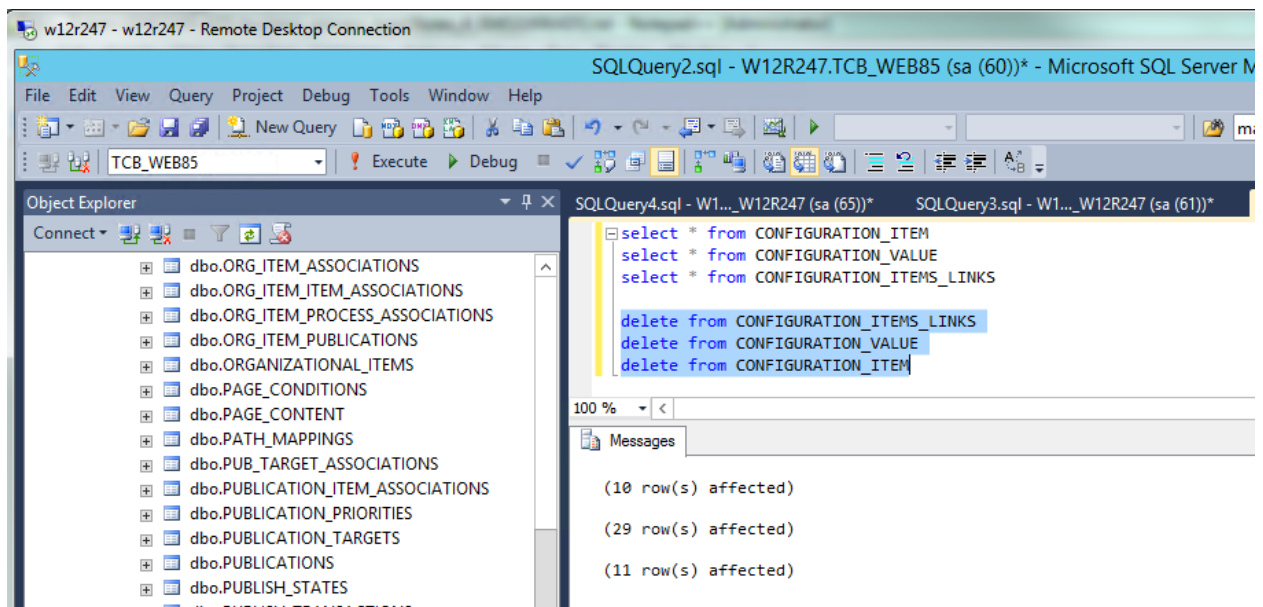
w12r247 - w12r247 - Remote Desktop Connection

SQLQuery2.sql - W12R247.TCB_WEB85 (sa (60))* - Microsoft SQL Server M

File Edit View Query Project Debug Tools Window Help

New Query

TCB_WEB85 Execute Debug

Object Explorer

Connect

dbo.ORG_ITEM_ASSOCIATIONS
dbo.ORG_ITEM_ITEM_ASSOCIATIONS
dbo.ORG_ITEM_PROCESS_ASSOCIATIONS
dbo.ORG_ITEM_PUBLICATIONS
dbo.ORGANIZATIONAL_ITEMS
dbo.PAGE_CONDITIONS
dbo.PAGE_CONTENT
dbo.PATH_MAPPINGS
dbo.PUB_TARGET_ASSOCIATIONS
dbo.PUBLICATION_ITEM_ASSOCIATIONS
dbo.PUBLICATION_PRIORITIES
dbo.PUBLICATION_TARGETS
dbo.PUBLICATIONS
dbo.PUBLISH_STATES

SQLQuery4.sql - W1..._W12R247 (sa (65))* SQLQuery3.sql - W1..._W12R247 (sa (61))*

select * from CONFIGURATION_ITEM
select * from CONFIGURATION_VALUE
select * from CONFIGURATION_ITEMS_LINKS

delete from CONFIGURATION_ITEMS_LINKS
delete from CONFIGURATION_VALUE
delete from CONFIGURATION_ITEM

100 %

Messages

(10 row(s) affected)

(29 row(s) affected)

(11 row(s) affected)